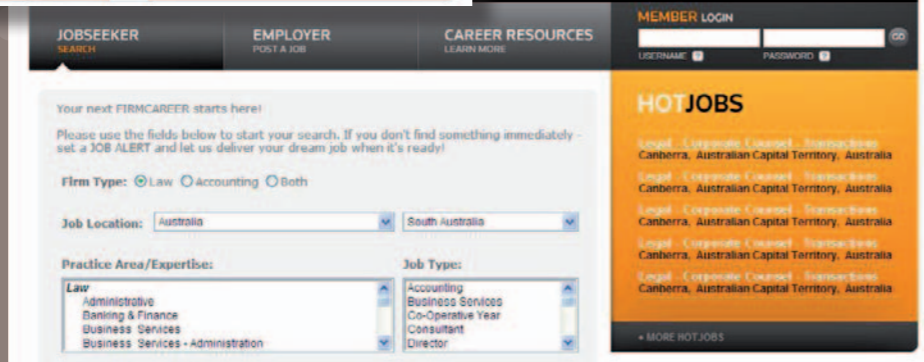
JOBSEEKER
SEARCH

EMPLOYER
POST A JOB

CAREER RESOURCES
LEARN MORE

MEMBER LOGIN
USERNAME ? PASSWORD ? GO

Your next FIRMCAREER starts here!

Please use the fields below to start your search. If you don't find something immediately - set a JOB ALERT and let us deliver your dream job when it's ready!

Firm Type: Law Accounting Both

Job Location: Australia South Australia

Practice Area/Expertise:
Law
Administrative
Banking & Finance
Business Services
Business Services - Administration

Job Type:
Accounting
Business Services
Co-Operative Year
Consultant
Director

HOTJOBS

Legal - Corporate Counsel - Transactions
Canberra, Australian Capital Territory, Australia

Legal - Corporate Counsel - Transactions
Canberra, Australian Capital Territory, Australia

Legal - Corporate Counsel - Transactions
Canberra, Australian Capital Territory, Australia

Legal - Corporate Counsel - Transactions
Canberra, Australian Capital Territory, Australia

Legal - Corporate Counsel - Transactions
Canberra, Australian Capital Territory, Australia

+ MORE HOT JOBS